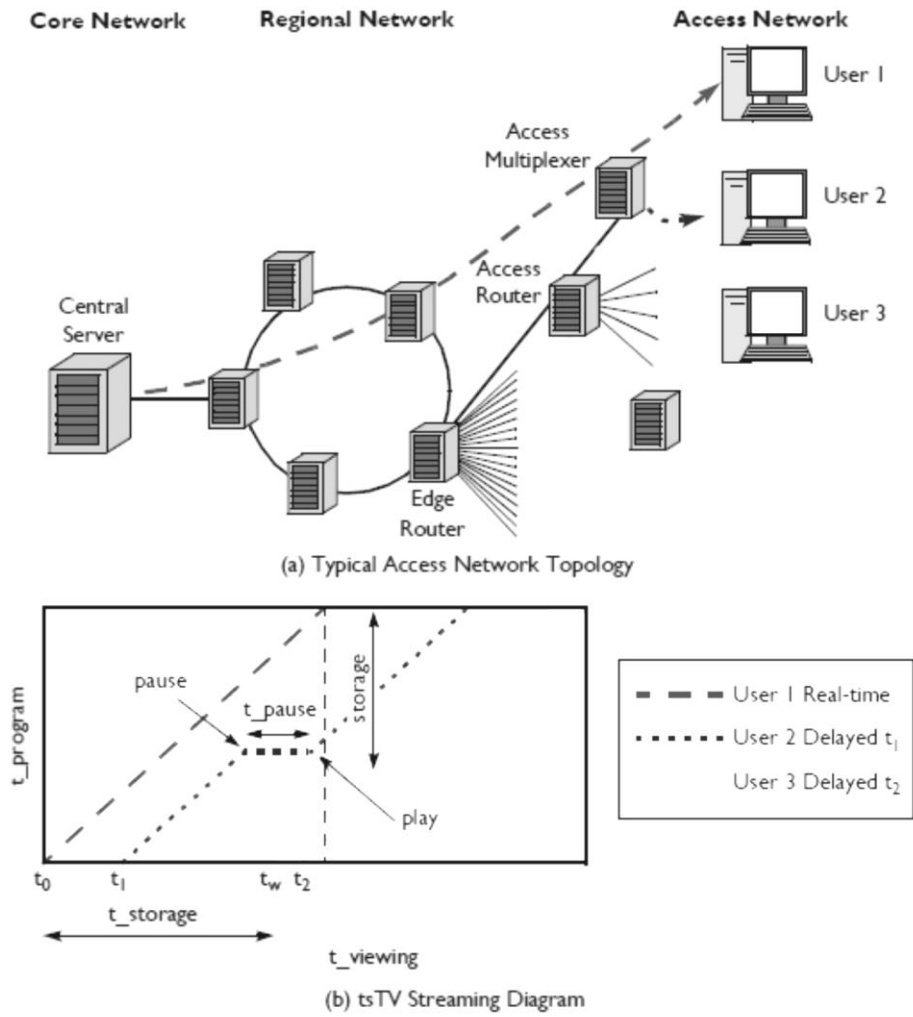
Core Network

Regional Network

Access Network

User 1

User 2

User 3

Access Multiplexer

Access Router

Central Server

Edge Router

(a) Typical Access Network Topology

t_program

pause

t_pause

storage

play

$t_0$

$t_1$

$t_w$

$t_2$

t_storage

t_viewing

User 1 Real-time

User 2 Delayed $t_1$

User 3 Delayed $t_2$

(b) tsTV Streaming Diagram